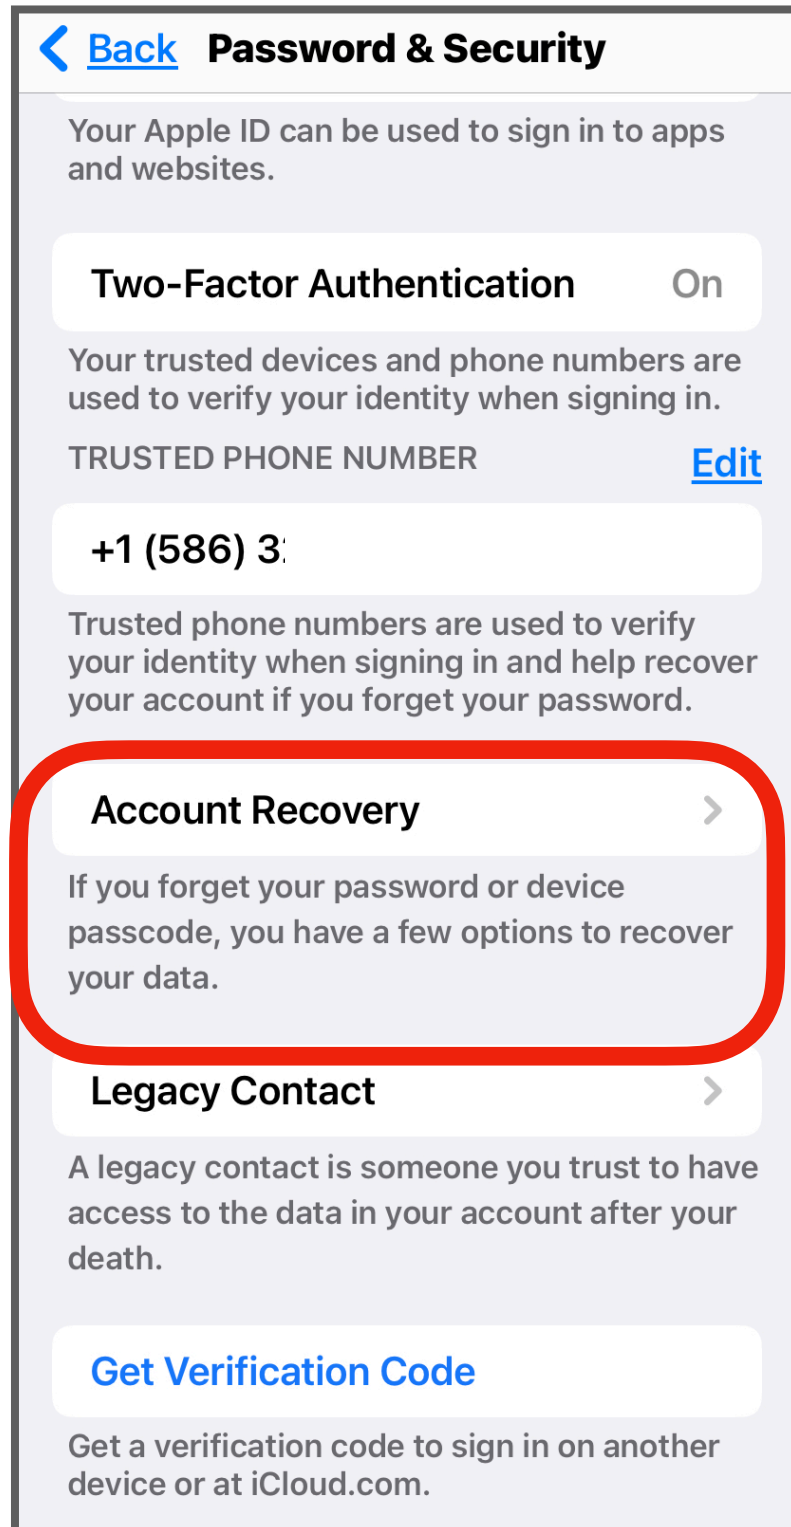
< Back Password & Security

Your Apple ID can be used to sign in to apps and websites.

Two-Factor Authentication On

Your trusted devices and phone numbers are used to verify your identity when signing in.

TRUSTED PHONE NUMBER Edit

+1 (586) 3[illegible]

Trusted phone numbers are used to verify your identity when signing in and help recover your account if you forget your password.

Account Recovery >

If you forget your password or device passcode, you have a few options to recover your data.

Legacy Contact >

A legacy contact is someone you trust to have access to the data in your account after your death.

Get Verification Code

Get a verification code to sign in on another device or at iCloud.com.